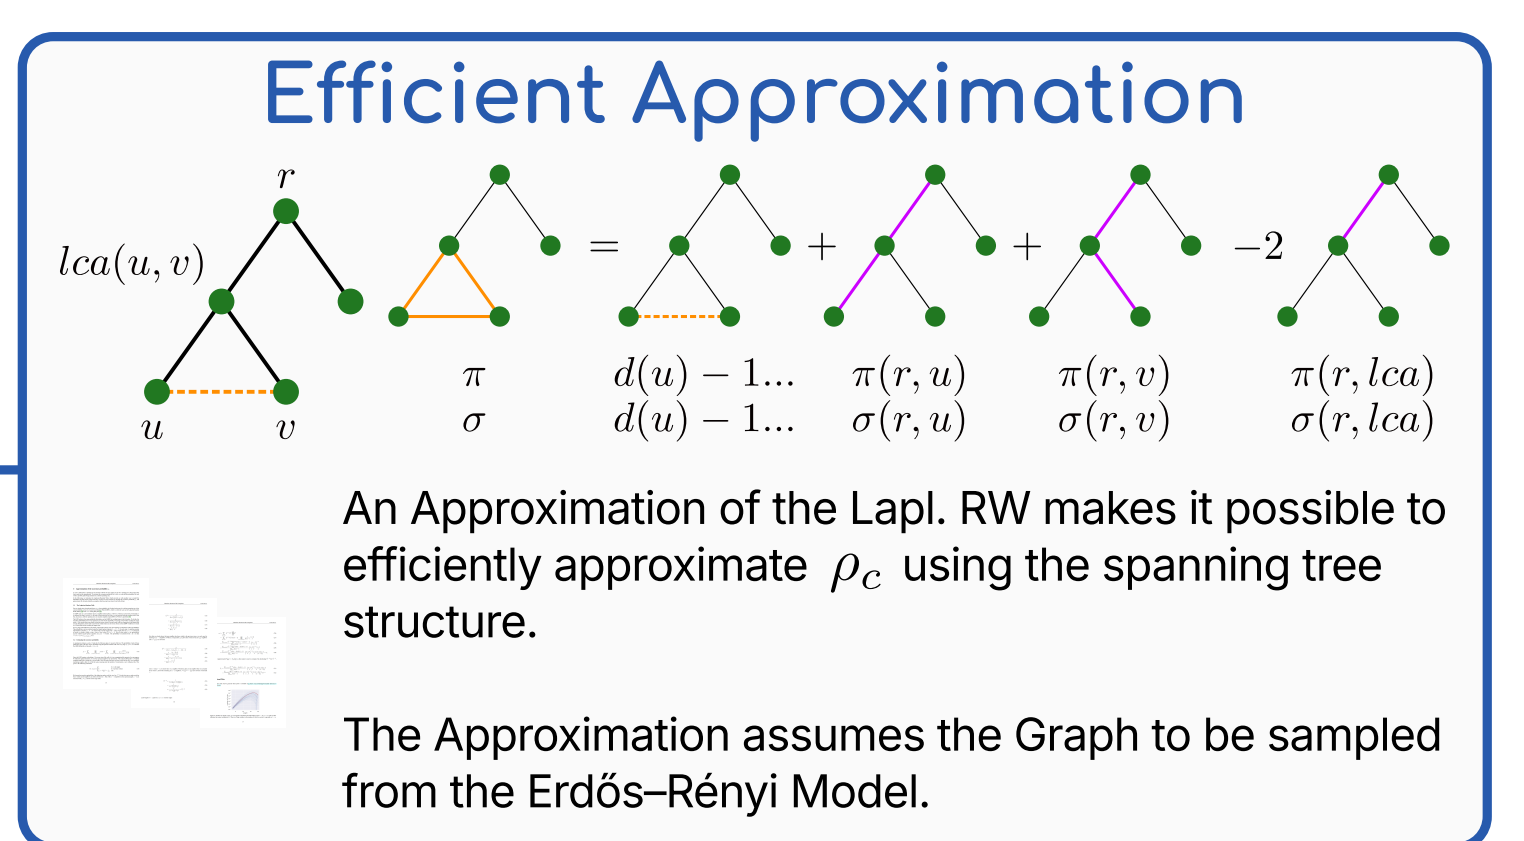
Efficient Approximation

$r$

$lca(u,v)$

$u$ $v$

$=$ $+$ $+$ $-2$

$\pi$ $d(u)-1...$ $\pi(r,u)$ $\pi(r,v)$ $\pi(r,lca)$

$\sigma$ $d(u)-1...$ $\sigma(r,u)$ $\sigma(r,v)$ $\sigma(r,lca)$

An Approximation of the Lapl. RW makes it possible to efficiently approximate $\rho_c$ using the spanning tree structure.

The Approximation assumes the Graph to be sampled from the Erdős–Rényi Model.